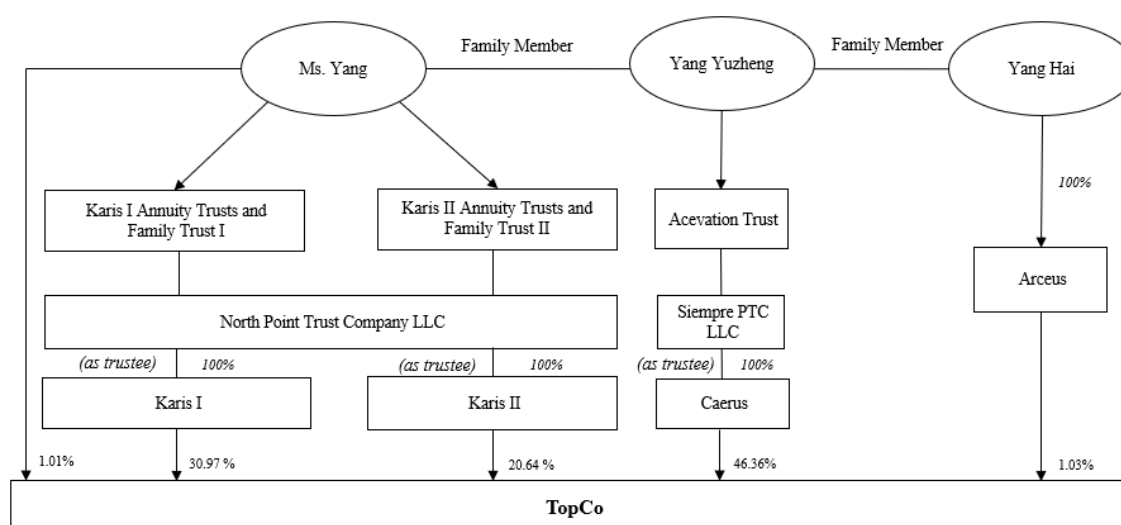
Ms. Yang

Family Member

Yang Yuzheng

Family Member

Yang Hai

Karis I Annuity Trusts and Family Trust I

Karis II Annuity Trusts and Family Trust II

Acevation Trust

100%

Arceus

North Point Trust Company LLC

Siempre PTC LLC

(as trustee) 100%

(as trustee) 100%

(as trustee) 100%

Karis I

Karis II

Caerus

1.01%

30.97 %

20.64 %

46.36%

1.03%

TopCo